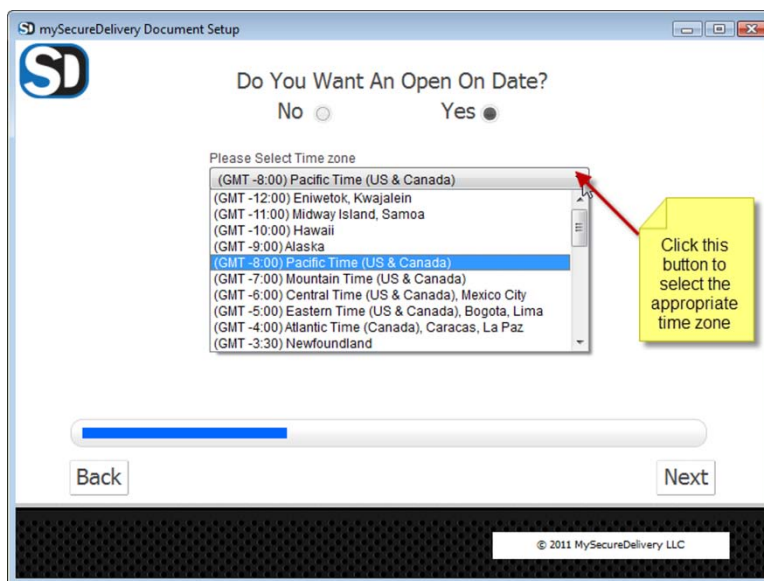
SD mySecureDelivery Document Setup

SD

Do You Want An Open On Date?

No Yes

Please Select Time zone

(GMT -8:00) Pacific Time (US & Canada)

(GMT -12:00) Eniwetok, Kwajalein
(GMT -11:00) Midway Island, Samoa
(GMT -10:00) Hawaii
(GMT -9:00) Alaska
(GMT -8:00) Pacific Time (US & Canada)
(GMT -7:00) Mountain Time (US & Canada)
(GMT -6:00) Central Time (US & Canada), Mexico City
(GMT -5:00) Eastern Time (US & Canada), Bogota, Lima
(GMT -4:00) Atlantic Time (Canada), Caracas, La Paz
(GMT -3:30) Newfoundland

Click this button to select the appropriate time zone

Back

Next

© 2011 MySecureDelivery LLC